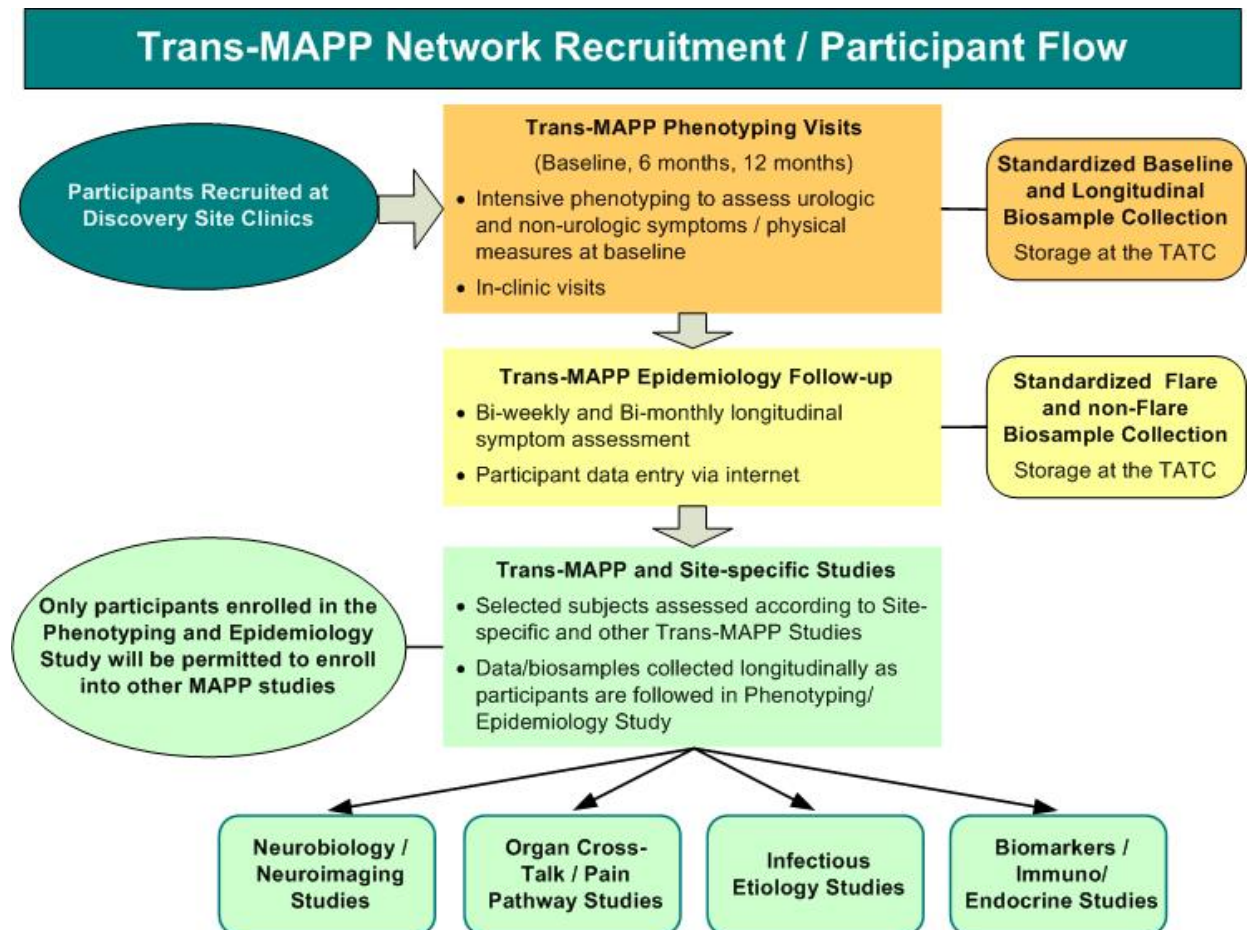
Trans-MAPP Network Recruitment / Participant Flow

Participants Recruited at Discovery Site Clinics

Trans-MAPP Phenotyping Visits

(Baseline, 6 months, 12 months)

• Intensive phenotyping to assess urologic and non-urologic symptoms / physical measures at baseline

• In-clinic visits

Standardized Baseline and Longitudinal Biosample Collection

Storage at the TATC

Trans-MAPP Epidemiology Follow-up

• Bi-weekly and Bi-monthly longitudinal symptom assessment

• Participant data entry via internet

Standardized Flare and non-Flare Biosample Collection

Storage at the TATC

Only participants enrolled in the Phenotyping and Epidemiology Study will be permitted to enroll into other MAPP studies

Trans-MAPP and Site-specific Studies

• Selected subjects assessed according to Site-specific and other Trans-MAPP Studies

• Data/biosamples collected longitudinally as participants are followed in Phenotyping/ Epidemiology Study

Neurobiology / Neuroimaging Studies

Organ Cross-Talk / Pain Pathway Studies

Infectious Etiology Studies

Biomarkers / Immuno/ Endocrine Studies